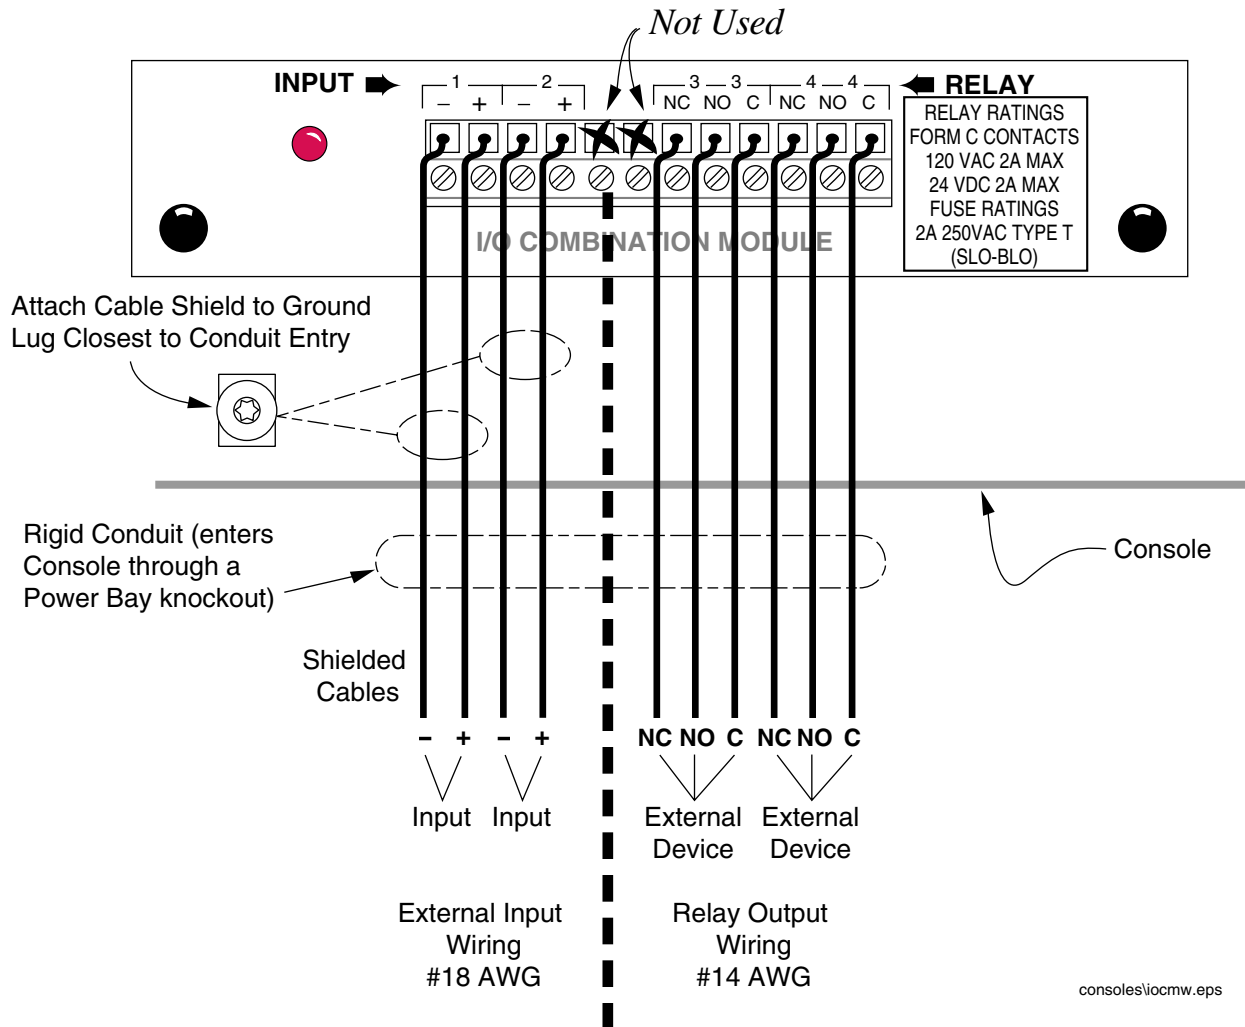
Not Used

INPUT

1 2

– + – +

3 3 4 4

NC NO C NC NO C

RELAY

RELAY RATINGS
FORM C CONTACTS
120 VAC 2A MAX
24 VDC 2A MAX
FUSE RATINGS
2A 250VAC TYPE T
(SLO-BLO)

I/O COMBINATION MODULE

Attach Cable Shield to Ground Lug Closest to Conduit Entry

Rigid Conduit (enters Console through a Power Bay knockout)

Console

Shielded Cables

– + – +

NC NO C NC NO C

Input Input

External Device

External Device

External Input Wiring #18 AWG

Relay Output Wiring #14 AWG

consoles\iocmw.eps